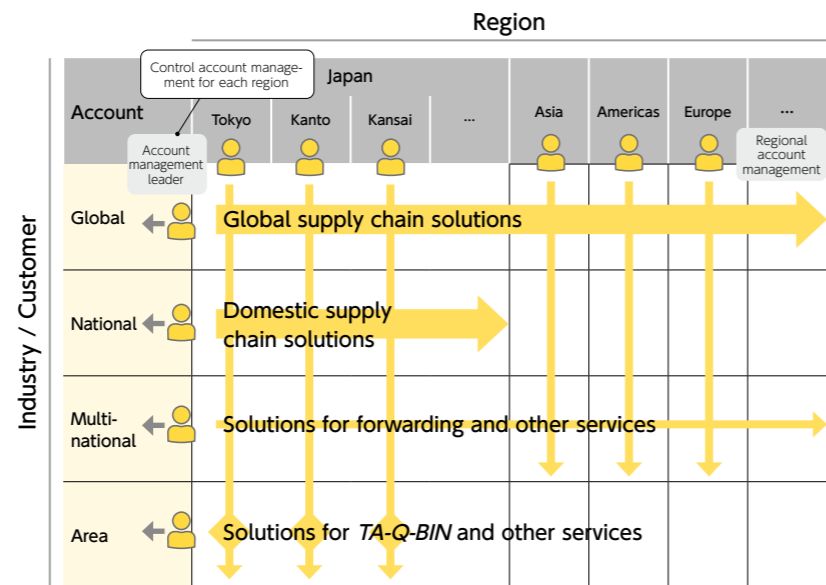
Region

Industry / Customer

Control account management for each region

Account

Japan

Tokyo

Kanto

Kansai

...

Asia

Americas

Europe

...

Account management leader

Regional account management

Global

Global supply chain solutions

National

Domestic supply chain solutions

Multinational

Solutions for forwarding and other services

Area

Solutions for *TA-Q-BIN* and other services